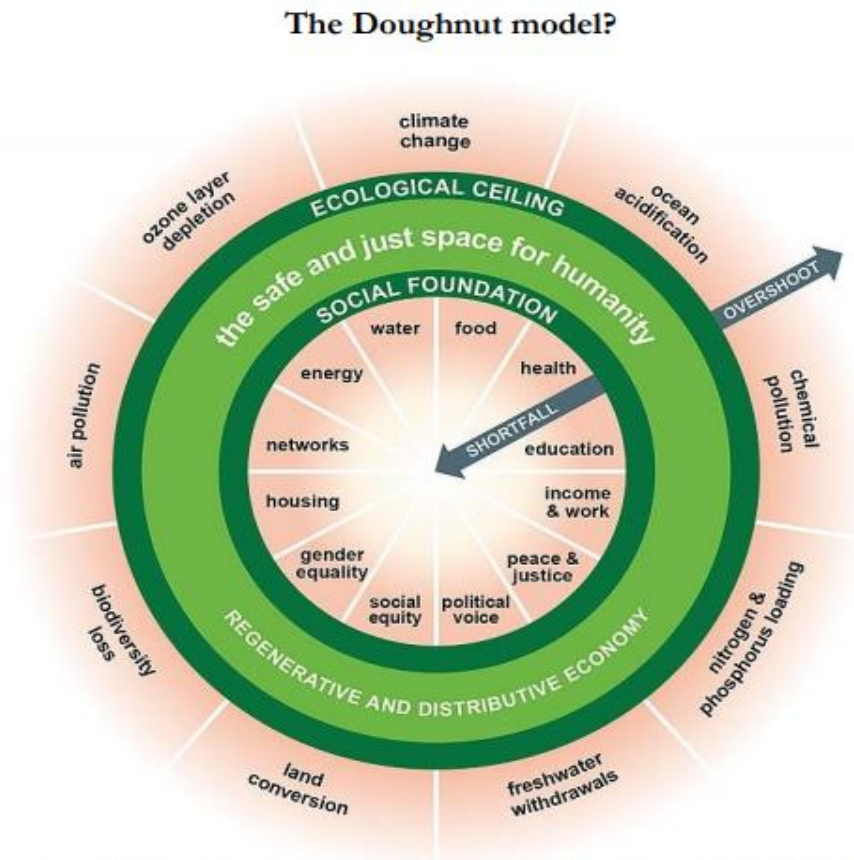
The Doughnut model?

climate change

ocean acidification

OVERSHOOT

chemical pollution

nitrogen & phosphorus loading

freshwater withdrawals

land conversion

biodiversity loss

air pollution

ozone layer depletion

ECOLOGICAL CEILING

the safe and just space for humanity

SOCIAL FOUNDATION

water

food

health

SHORTFALL

education

income & work

peace & justice

political voice

social equity

gender equality

housing

networks

energy

REGENERATIVE AND DISTRIBUTIVE ECONOMY